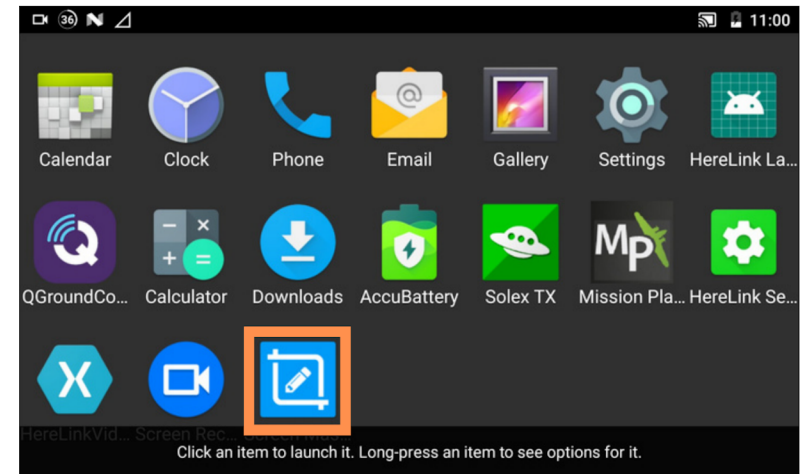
36 11:00

Calendar
Clock
Phone
Email
Gallery
Settings
HereLink La...

QGroundCo...
Calculator
Downloads
AccuBattery
Solex TX
Mission Pla...
HereLink Se...

HereLinkVid...
Screen Rec...
Screen Mas...

Click an item to launch it. Long-press an item to see options for it.